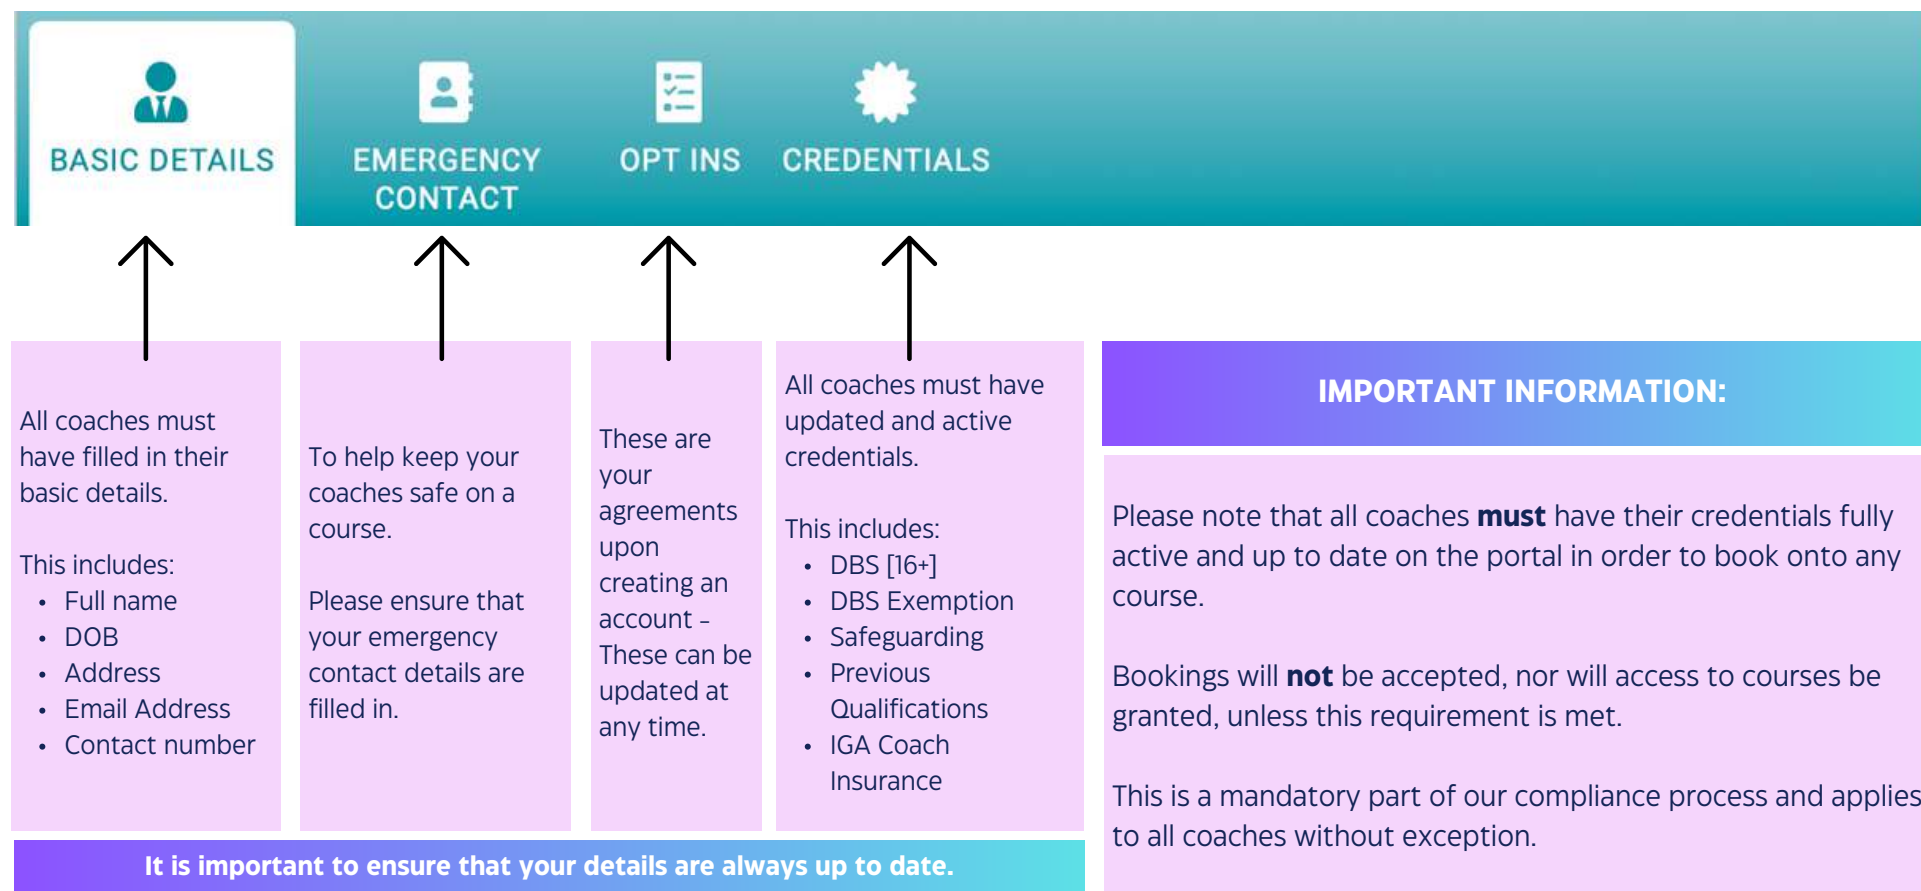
BASIC DETAILS

EMERGENCY CONTACT

OPT INS

CREDENTIALS

All coaches must have filled in their basic details.

This includes:
- Full name
- DOB
- Address
- Email Address
- Contact number

To help keep your coaches safe on a course.

Please ensure that your emergency contact details are filled in.

These are your agreements upon creating an account – These can be updated at any time.

All coaches must have updated and active credentials.

This includes:
- DBS [16+]
- DBS Exemption
- Safeguarding
- Previous Qualifications
- IGA Coach Insurance

IMPORTANT INFORMATION:

Please note that all coaches **must** have their credentials fully active and up to date on the portal in order to book onto any course.

Bookings will **not** be accepted, nor will access to courses be granted, unless this requirement is met.

This is a mandatory part of our compliance process and applies to all coaches without exception.

It is important to ensure that your details are always up to date.